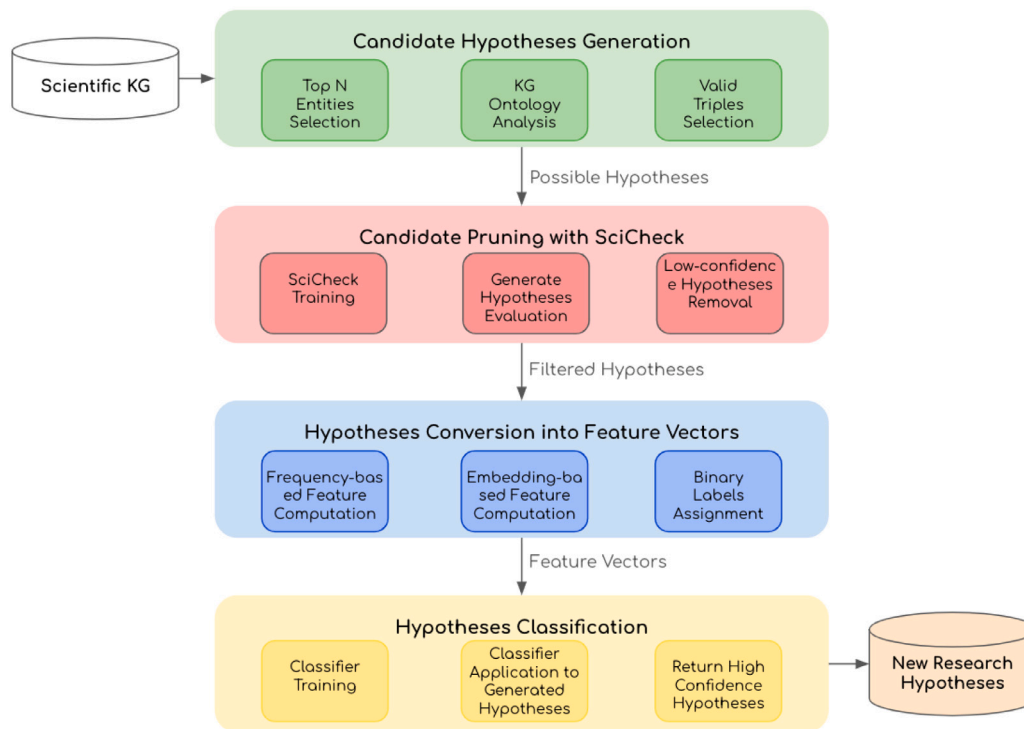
Scientific KG

Candidate Hypotheses Generation

Top N Entities Selection

KG Ontology Analysis

Valid Triples Selection

Possible Hypotheses

Candidate Pruning with SciCheck

SciCheck Training

Generate Hypotheses Evaluation

Low-confidence Hypotheses Removal

Filtered Hypotheses

Hypotheses Conversion into Feature Vectors

Frequency-based Feature Computation

Embedding-based Feature Computation

Binary Labels Assignment

Feature Vectors

Hypotheses Classification

Classifier Training

Classifier Application to Generated Hypotheses

Return High Confidence Hypotheses

New Research Hypotheses